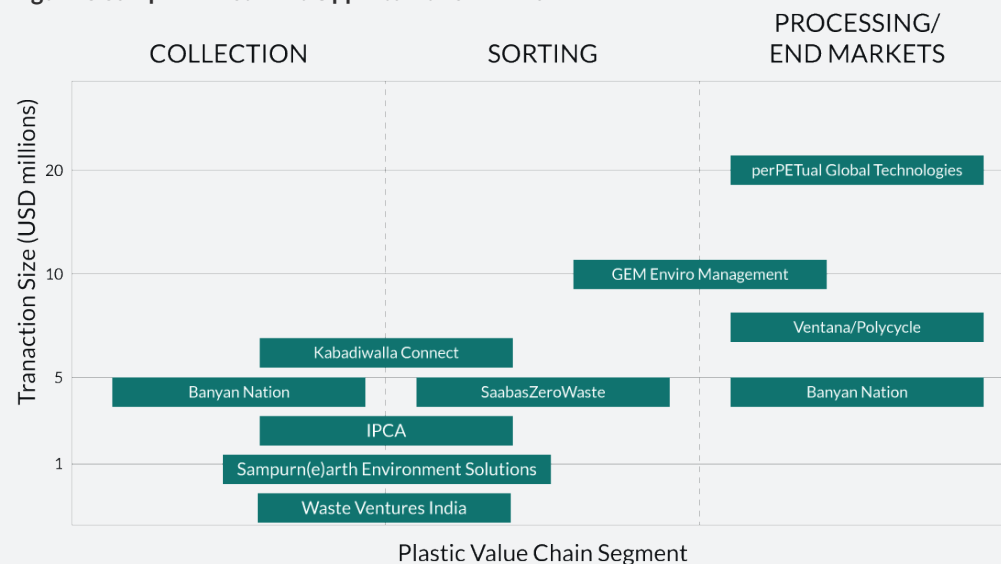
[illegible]

COLLECTION

SORTING

PROCESSING/ END MARKETS

Tranaction Size (USD millions)

20

10

5

1

perPETual Global Technologies

GEM Enviro Management

Ventana/Polycycle

Kabadiwalla Connect

Banyan Nation

SaabasZeroWaste

Banyan Nation

IPCA

Sampurn(e)arth Environment Solutions

Waste Ventures India

Plastic Value Chain Segment